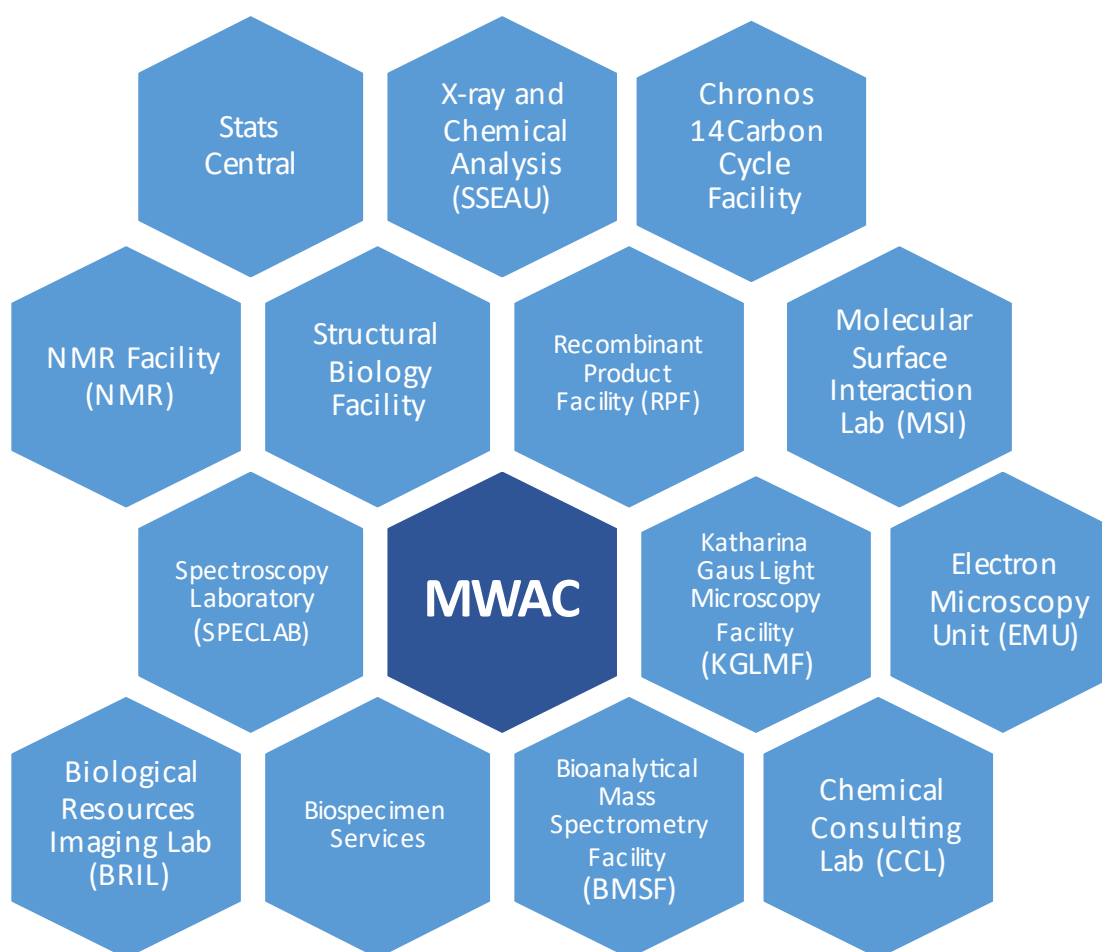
Stats Central

X-ray and Chemical Analysis (SSEAU)

Chronos 14Carbon Cycle Facility

NMR Facility (NMR)

Structural Biology Facility

Recombinant Product Facility (RPF)

Molecular Surface Interaction Lab (MSI)

Spectroscopy Laboratory (SPECLAB)

MWAC

Katharina Gaus Light Microscopy Facility (KGLMF)

Electron Microscopy Unit (EMU)

Biological Resources Imaging Lab (BRIL)

Biospecimen Services

Bioanalytical Mass Spectrometry Facility (BMSF)

Chemical Consulting Lab (CCL)